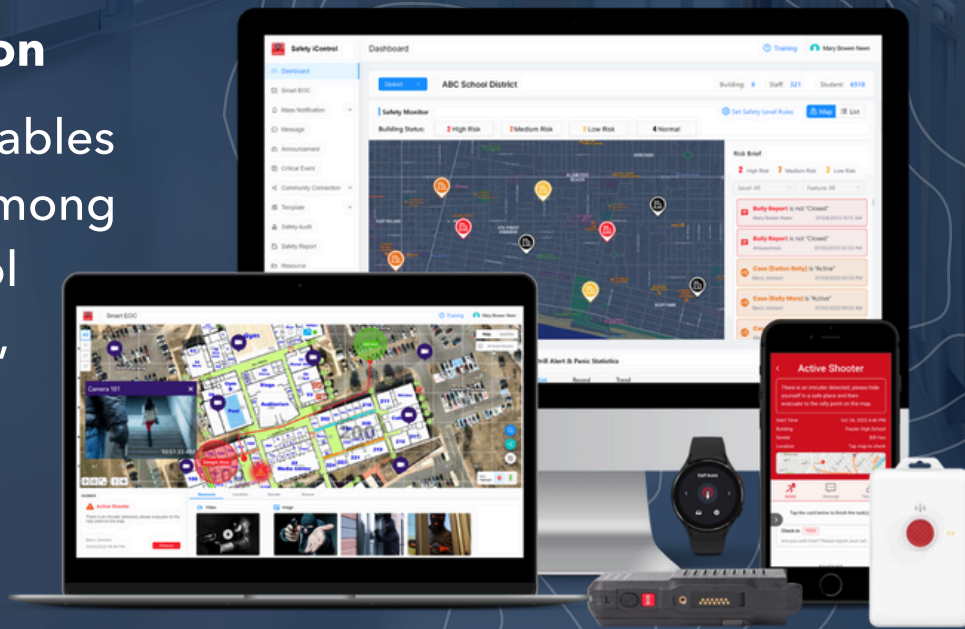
on

ables

mong

l

,

Safety iControl

Dashboard

Training

Mary Bowen Neen

Dashboard

Smart EOC

Mass Notification

Message

Announcement

Critical Event

Community Connection

Template

Safety Audit

Safety Report

Resource

District

ABC School District

Building: 8

Staff: 321

Student: 6518

Safety Monitor

Set Safety Level Rules

Map

List

Building Status:

2 High Risk

3 Medium Risk

3 Low Risk

4 Normal

Risk Brief

2 High Risk

7 Medium Risk

2 Low Risk

Level: All

Feature: All

Bully Report is not "Closed"

Bully Report is not "Closed"

Case [Dalton Bully] is "Active"

Case [Bully Mere] is "Active"

Drill Alert & Panic Statistics

Record

Trend

Smart EOC

Training

Mary Bowen Neen

Camera 101

Active Shooter

Resource

Video

Image

Active Shooter

There is an intruder detected, please hide yourself in a safe place and then evacuate to the rally point on the map.

Start Time

Building

Sender

Location

Tap map to check

Staff Alert

Tap the card below to finish the task(s)

Check in

Are you safe now? Please report your status